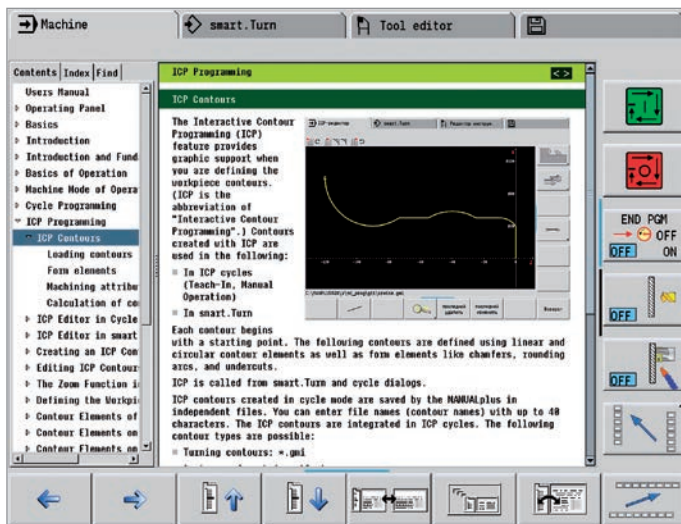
Machine

smart.Turn

Tool editor

Contents Index Find

Users Manual
Operating Panel
Basics
Introduction
Introduction and Fund
Basics of Operation
Machine Mode of Opera
Cycle Programming
ICP Programming
ICP Contours
Leading contours
Form elements
Machining attribu
Calculation of co
ICP Editor in Cycle
ICP Editor in smart
Creating an ICP Con
Editing ICP Contour
The Zoom Function i
Defining the Workpi
Contour Elements of
Contour Elements on
Contour Elements on

ICP Programming

ICP Contours

The Interactive Contour Programming (ICP) feature provides graphic support when you are defining the workpiece contours. (ICP is the abbreviation of "Interactive Contour Programming".) Contours created with ICP are used in the following:

In ICP cycles (Teach-In, Manual Operation)

In smart.Turn

Each contour begins with a starting point. The following contours are defined using linear and circular contour elements as well as form elements like chamfers, rounding arcs, and undercuts.

ICP is called from smart.Turn and cycle dialogs.

ICP contours created in cycle mode are saved by the MANUALplus in independent files. You can enter file names (contour names) with up to 40 characters. The ICP contours are integrated in ICP cycles. The following contour types are possible:

Turning contours: *.gmi

END PGM
OFF
OFF ON

OFF

OFF